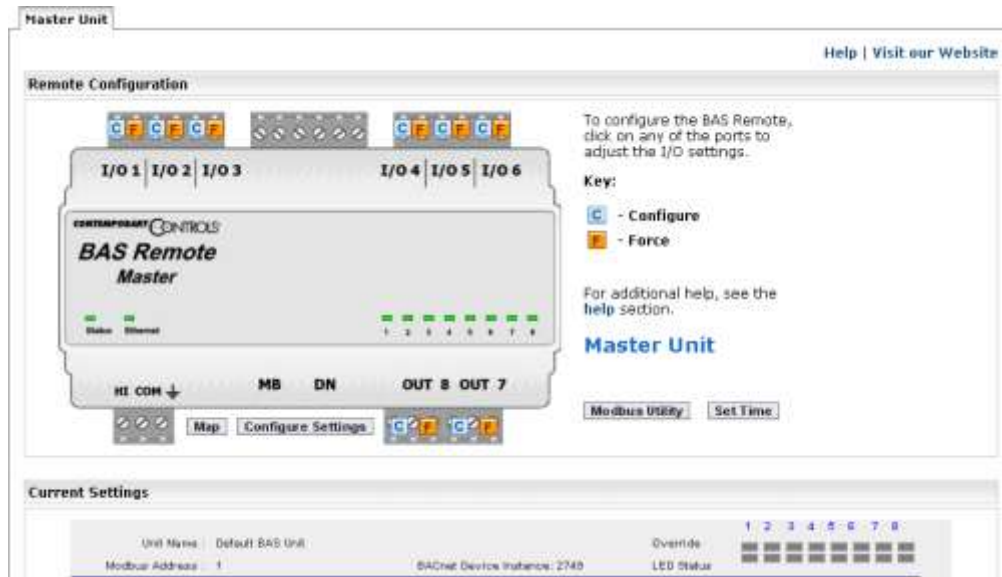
Master Unit

Help | Visit our Website

Remote Configuration

C F C F C F C F C F C F

I/O 1 I/O 2 I/O 3 I/O 4 I/O 5 I/O 6

CONTEMPORARY CONTROLS

BAS Remote

Master

Status Ethernet

1 2 3 4 5 6 7 8

HI COM

MB DN OUT 8 OUT 7

Map Configure Settings

C F C F

To configure the BAS Remote, click on any of the ports to adjust the I/O settings.

Key:

C - Configure

F - Force

For additional help, see the help section.

Master Unit

Modbus Utility Set Time

Current Settings

Unit Name : Default BAS Unit

Modbus Address : 1

BACnet Device Instance: 2748

Override

LED Status

1 2 3 4 5 6 7 8